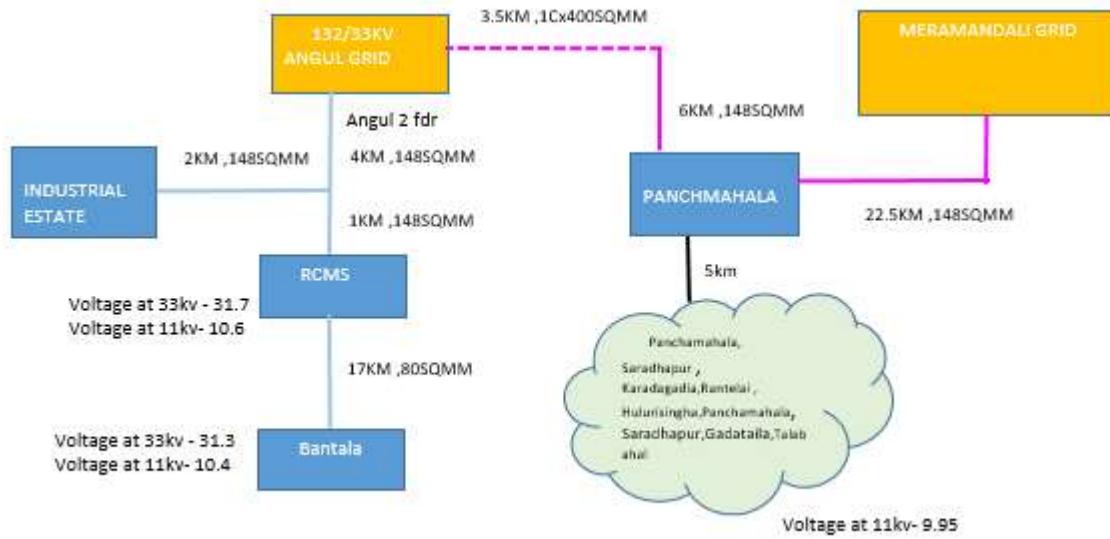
3.5KM ,1Cx400SQMM

132/33KV ANGUL GRID

MERAMANDALI GRID

Angul 2 fdr

6KM ,148SQMM

2KM ,148SQMM

4KM ,148SQMM

INDUSTRIAL ESTATE

PANCHMAHALA

22.5KM ,148SQMM

1KM ,148SQMM

RCMS

5km

Voltage at 33kv - 31.7
Voltage at 11kv- 10.6

17KM ,80SQMM

Panchamahala, Saradhapur , Karadagadia,Rantelai , Hulurisingha,Panchamahala, Saradhapur,Gadatalla,Talab ahal

Voltage at 33kv - 31.3
Voltage at 11kv- 10.4

Bantala

Voltage at 11kv- 9.95